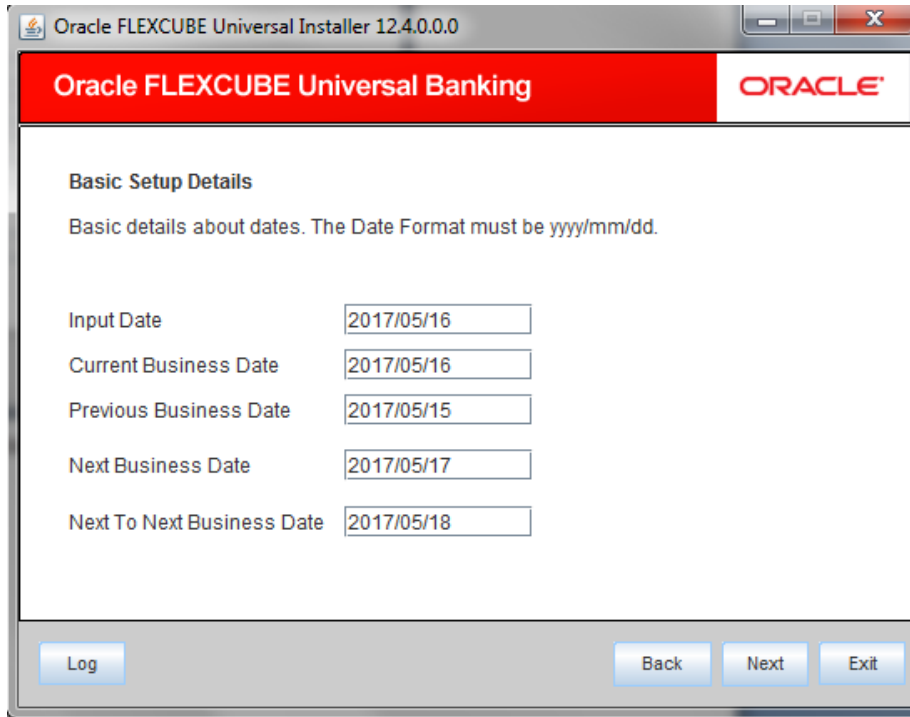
Oracle FLEXCUBE Universal Installer 12.4.0.0.0

Oracle FLEXCUBE Universal Banking

ORACLE

Basic Setup Details

Basic details about dates. The Date Format must be yyyy/mm/dd.

Input Date 2017/05/16

Current Business Date 2017/05/16

Previous Business Date 2017/05/15

Next Business Date 2017/05/17

Next To Next Business Date 2017/05/18

Log

Back

Next

Exit